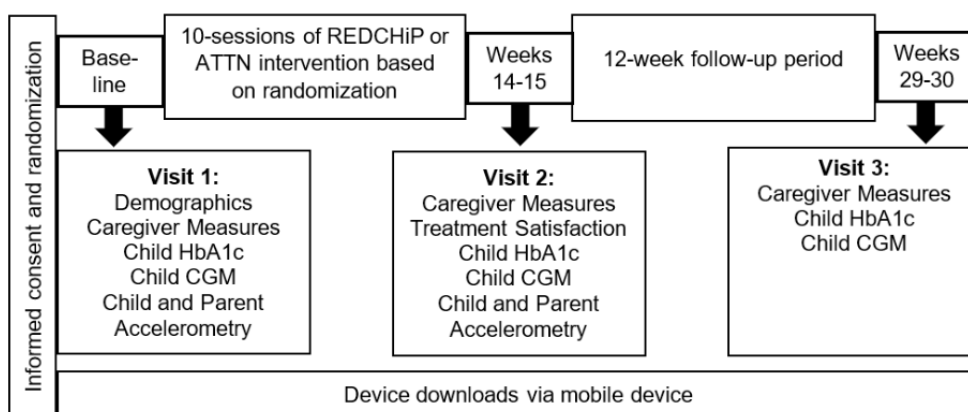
Informed consent and randomization

Baseline

10-sessions of REDCHiP or ATTN intervention based on randomization

Weeks 14-15

12-week follow-up period

Weeks 29-30

Visit 1:
Demographics
Caregiver Measures
Child HbA1c
Child CGM
Child and Parent Accelerometry

Visit 2:
Caregiver Measures
Treatment Satisfaction
Child HbA1c
Child CGM
Child and Parent Accelerometry

Visit 3:
Caregiver Measures
Child HbA1c
Child CGM

Device downloads via mobile device